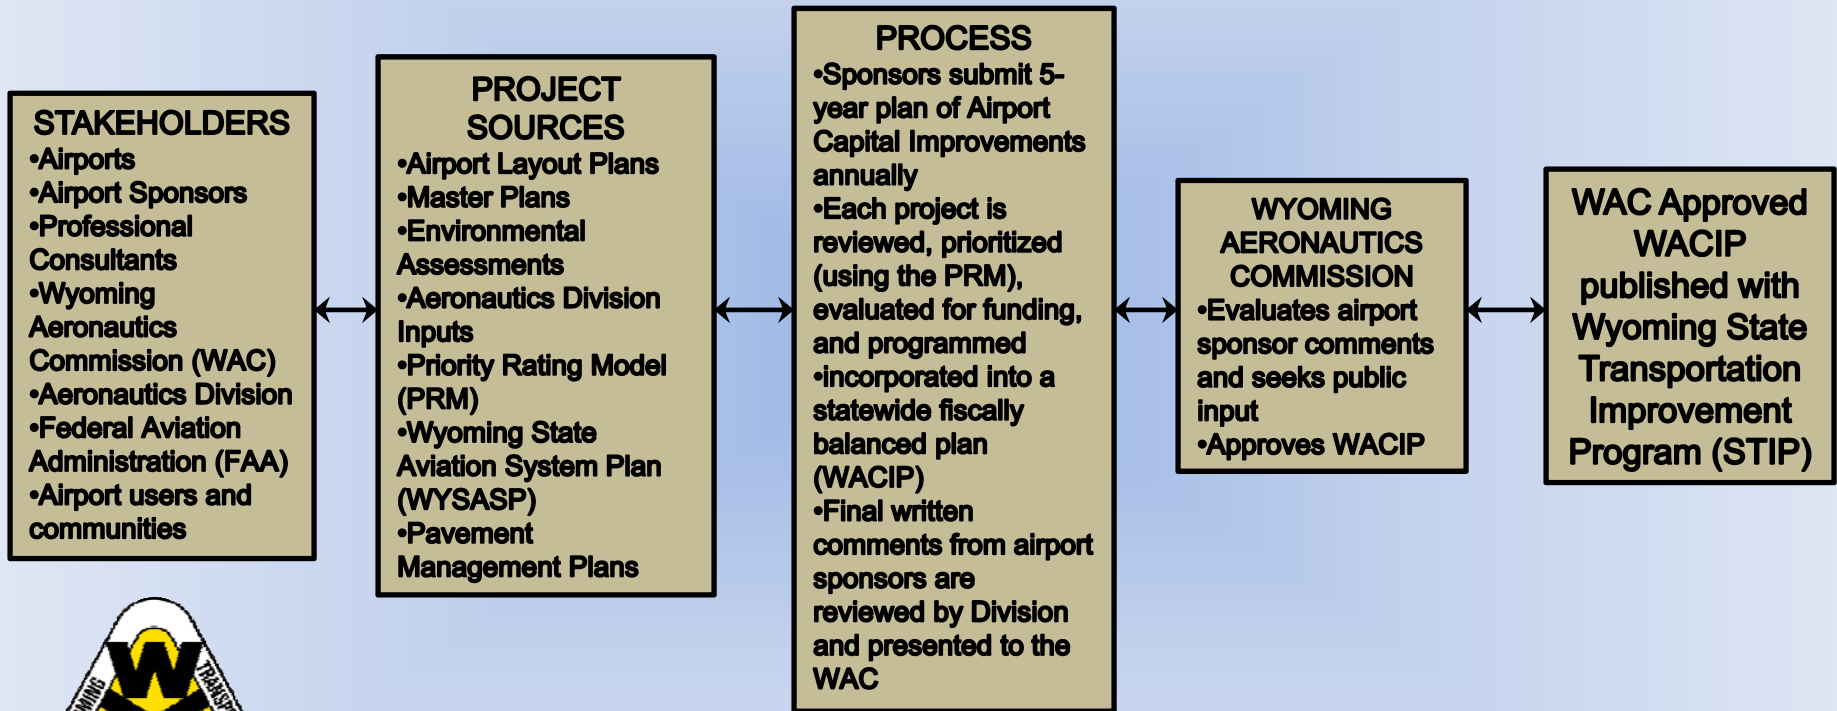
STAKEHOLDERS
•Airports
•Airport Sponsors
•Professional Consultants
•Wyoming Aeronautics Commission (WAC)
•Aeronautics Division
•Federal Aviation Administration (FAA)
•Airport users and communities

PROJECT SOURCES
•Airport Layout Plans
•Master Plans
•Environmental Assessments
•Aeronautics Division Inputs
•Priority Rating Model (PRM)
•Wyoming State Aviation System Plan (WYSASP)
•Pavement Management Plans

PROCESS
•Sponsors submit 5-year plan of Airport Capital Improvements annually
•Each project is reviewed, prioritized (using the PRM), evaluated for funding, and programmed
•incorporated into a statewide fiscally balanced plan (WACIP)
•Final written comments from airport sponsors are reviewed by Division and presented to the WAC

WYOMING AERONAUTICS COMMISSION
•Evaluates airport sponsor comments and seeks public input
•Approves WACIP

WAC Approved WACIP published with Wyoming State Transportation Improvement Program (STIP)

W
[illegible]MING
TRANSP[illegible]